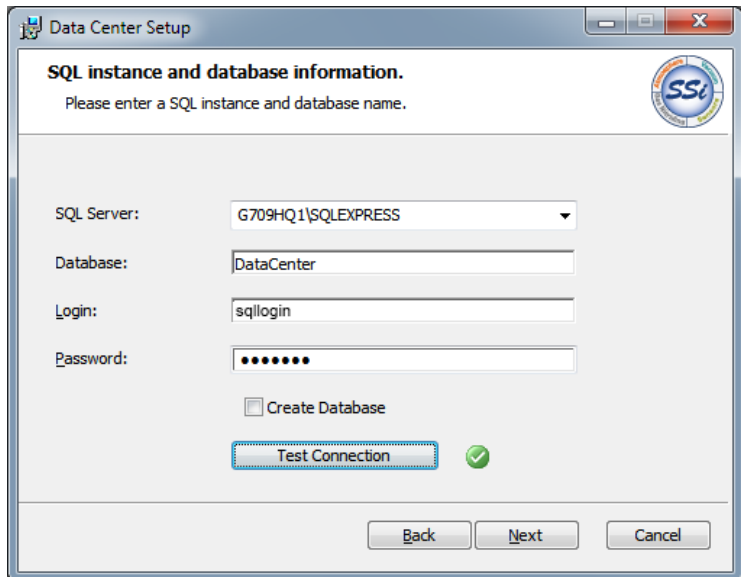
Data Center Setup

SQL instance and database information.

Please enter a SQL instance and database name.

SSi

SQL Server: G709HQ1\SQLEXPRESS

Database: DataCenter

Login: sqllogin

Password: •••••••

Create Database

Test Connection

Back

Next

Cancel